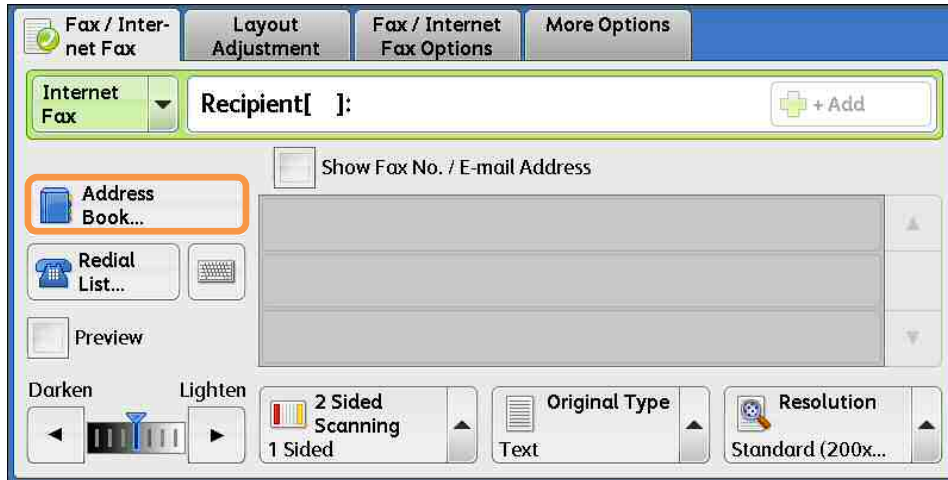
Fax / Internet Fax
Layout Adjustment
Fax / Internet Fax Options
More Options

Internet Fax
Recipient[ ]:
+ Add

Show Fax No. / E-mail Address

Address Book...

Redial List...

Preview

Darken
Lighten

2 Sided Scanning
1 Sided

Original Type
Text

Resolution
Standard (200x...